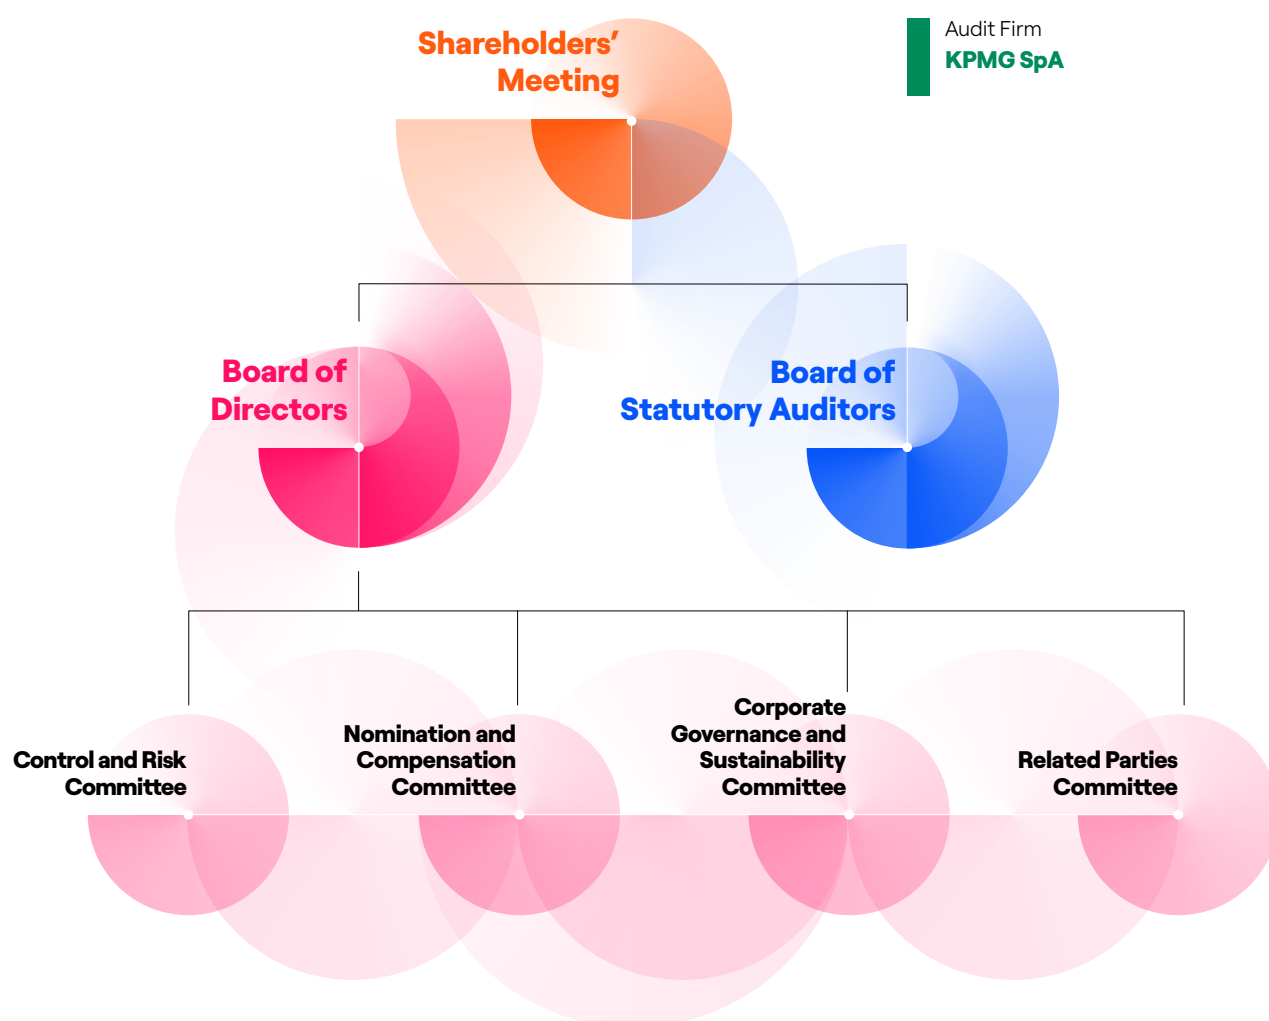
Shareholders' Meeting

Audit Firm
KPMG SpA

Board of Directors

Board of Statutory Auditors

Control and Risk Committee

Nomination and Compensation Committee

Corporate Governance and Sustainability Committee

Related Parties Committee